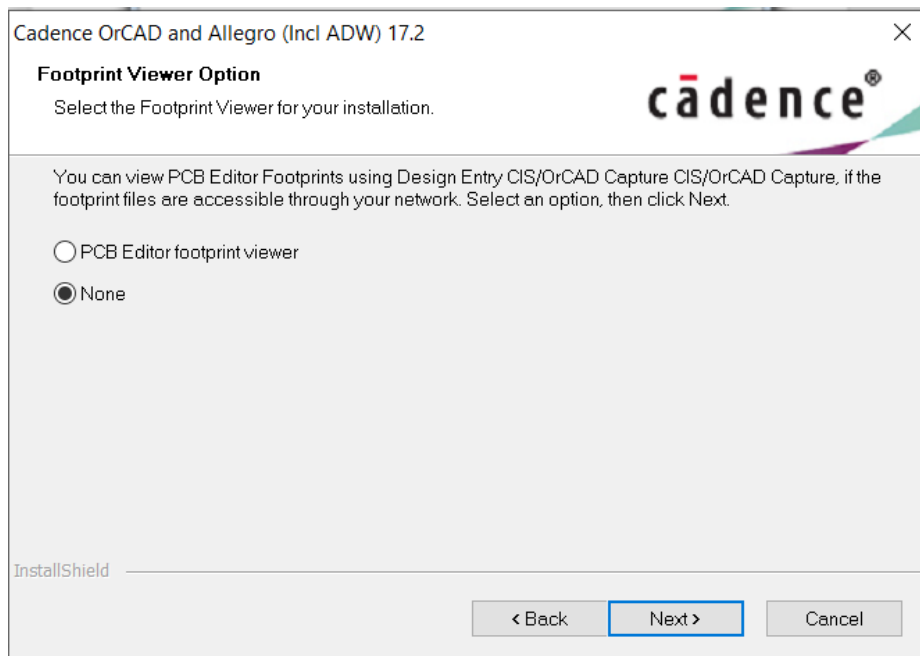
Cadence OrCAD and Allegro (Incl ADW) 17.2

Footprint Viewer Option

Select the Footprint Viewer for your installation.

cādence®

You can view PCB Editor Footprints using Design Entry CIS/OrCAD Capture CIS/OrCAD Capture, if the footprint files are accessible through your network. Select an option, then click Next.

PCB Editor footprint viewer

None

InstallShield

< Back

Next >

Cancel